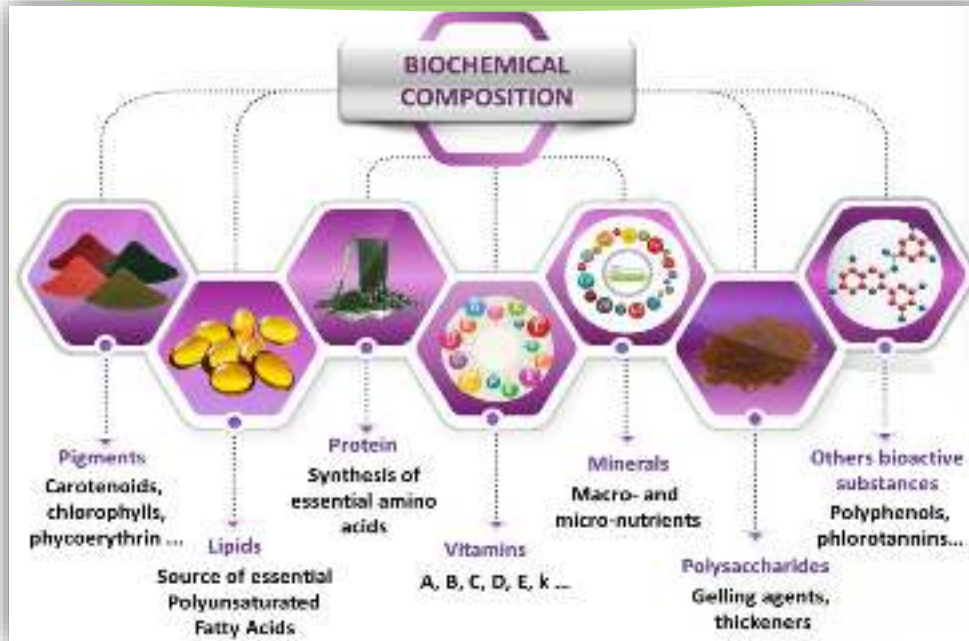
BIOCHEMICAL COMPOSITION

Pigments
Carotenoids, chlorophylls, phycoerythrin ...

Lipids
Source of essential Polyunsaturated Fatty Acids

Protein
Synthesis of essential amino acids

Vitamins
A, B, C, D, E, k ...

Minerals
Macro- and micro-nutrients

Polysaccharides
Gelling agents, thickeners

Others bioactive substances
Polyphenols, phlorotannins...